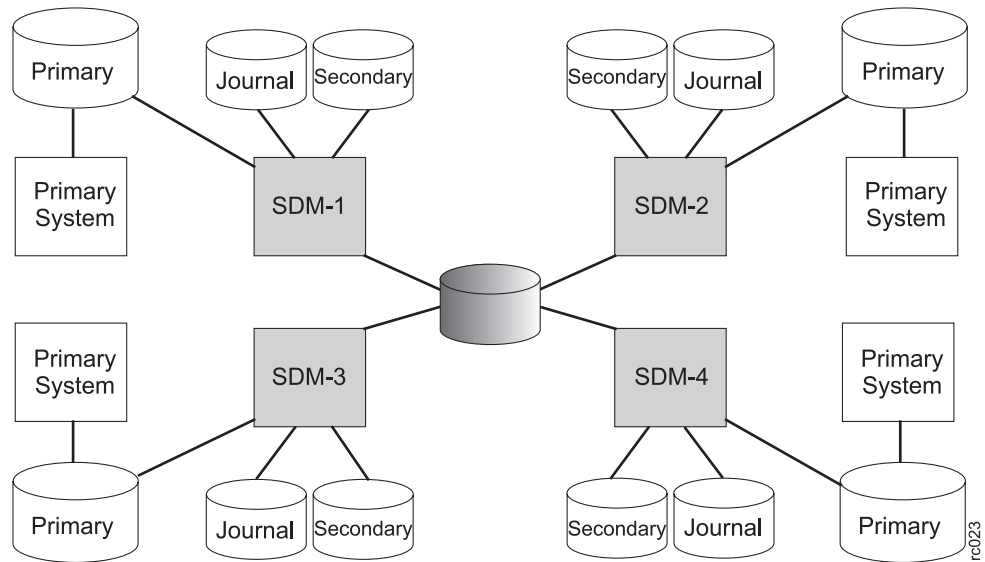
Primary

Journal

Secondary

Secondary

Journal

Primary

Primary System

SDM-1

SDM-2

Primary System

Primary System

SDM-3

SDM-4

Primary System

Primary

Journal

Secondary

Secondary

Journal

Primary

rc023